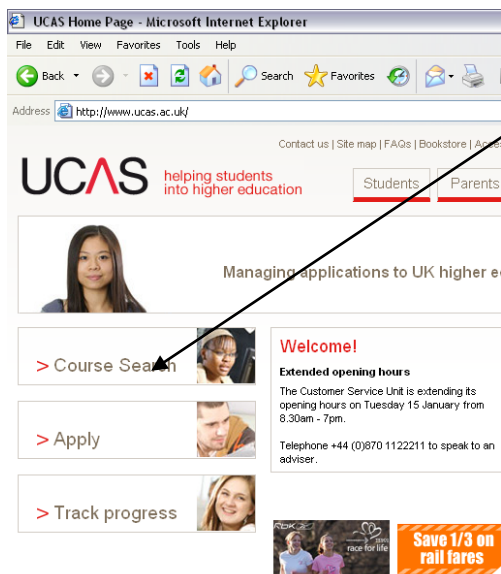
UCAS Home Page - Microsoft Internet Explorer

File Edit View Favorites Tools Help

Back Search Favorites

Address http://www.ucas.ac.uk/

Contact us | Site map | FAQs | Bookstore | Acc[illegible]

UCAS helping students into higher education

Students Parents

Managing applications to UK higher e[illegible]

> Course Search

> Apply

> Track progress

Welcome!

Extended opening hours

The Customer Service Unit is extending its opening hours on Tuesday 15 January from 8.30am - 7pm.

Telephone +44 (0)870 1122211 to speak to an adviser.

race for life

Save 1/3 on rail fares